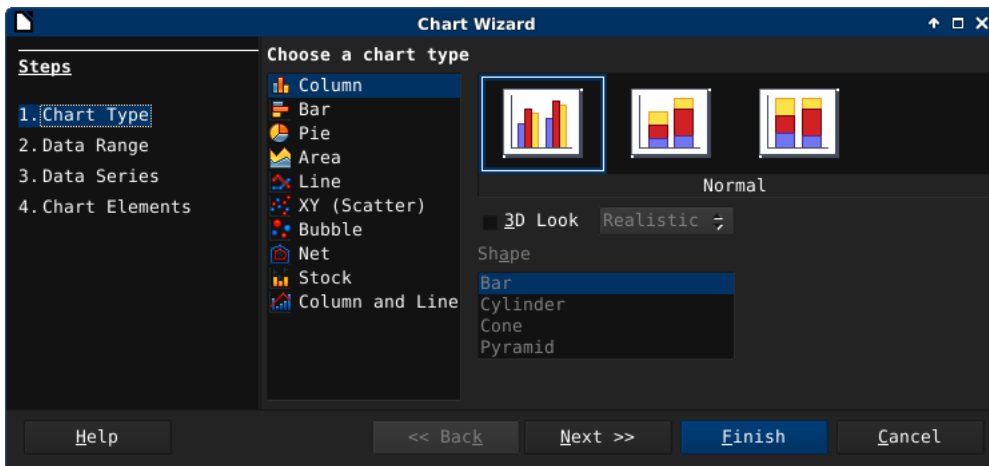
Chart Wizard

Steps

1. Chart Type
2. Data Range
3. Data Series
4. Chart Elements

Choose a chart type

Column
Bar
Pie
Area
Line
XY (Scatter)
Bubble
Net
Stock
Column and Line

Normal

3D Look Realistic

Shape

Bar
Cylinder
Cone
Pyramid

Help << Back Next >> Finish Cancel